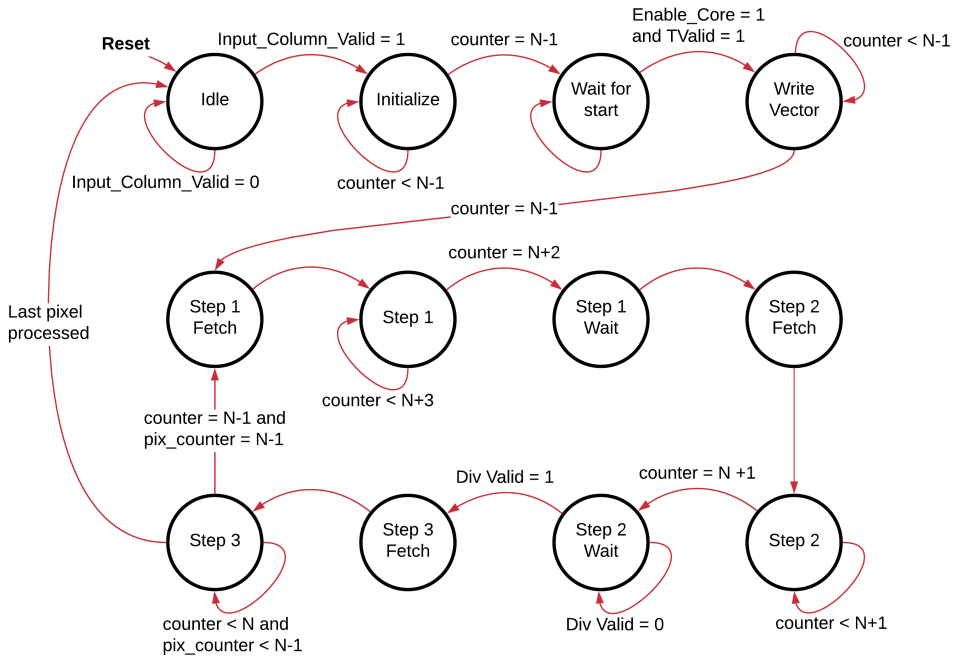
Reset

Input_Column_Valid = 1

counter = N-1

Enable_Core = 1
and TValid = 1

counter < N-1

Idle

Initialize

Wait for
start

Write
Vector

Input_Column_Valid = 0

counter < N-1

counter = N-1

Last pixel
processed

counter = N+2

Step 1
Fetch

Step 1

Step 1
Wait

Step 2
Fetch

counter < N+3

counter = N-1 and
pix_counter = N-1

Div Valid = 1

counter = N +1

Step 3

Step 3
Fetch

Step 2
Wait

Step 2

counter < N and
pix_counter < N-1

Div Valid = 0

counter < N+1